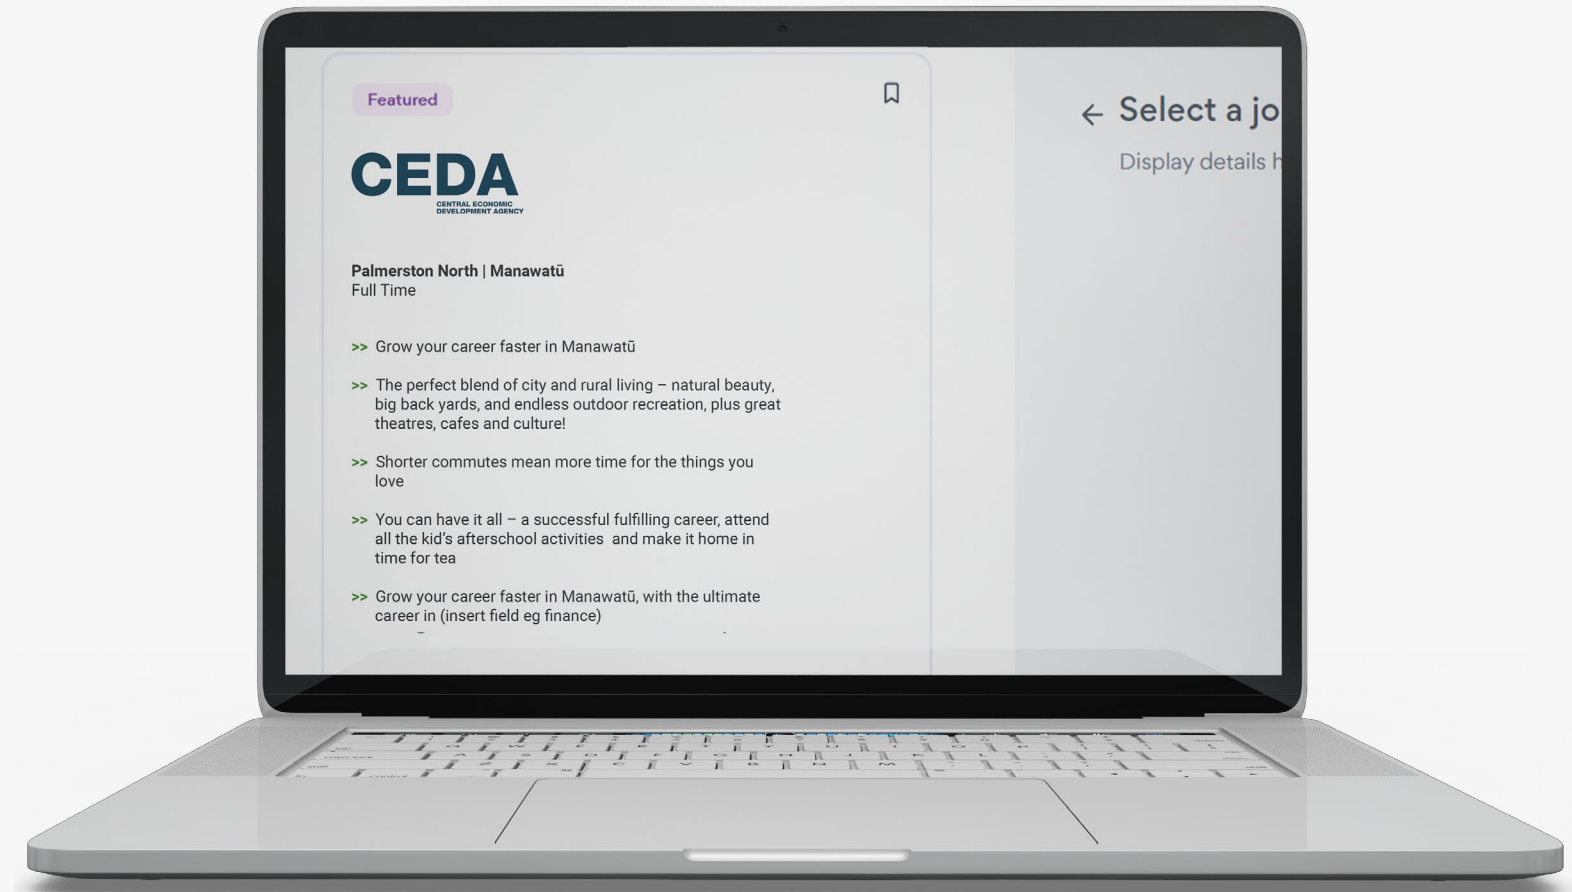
Featured

CEDA
CENTRAL ECONOMIC DEVELOPMENT AGENCY

Palmerston North | Manawatū
Full Time

>> Grow your career faster in Manawatū

>> The perfect blend of city and rural living – natural beauty, big back yards, and endless outdoor recreation, plus great theatres, cafes and culture!

>> Shorter commutes mean more time for the things you love

>> You can have it all – a successful fulfilling career, attend all the kid's afterschool activities and make it home in time for tea

>> Grow your career faster in Manawatū, with the ultimate career in (insert field eg finance)

← Select a jo

Display details h